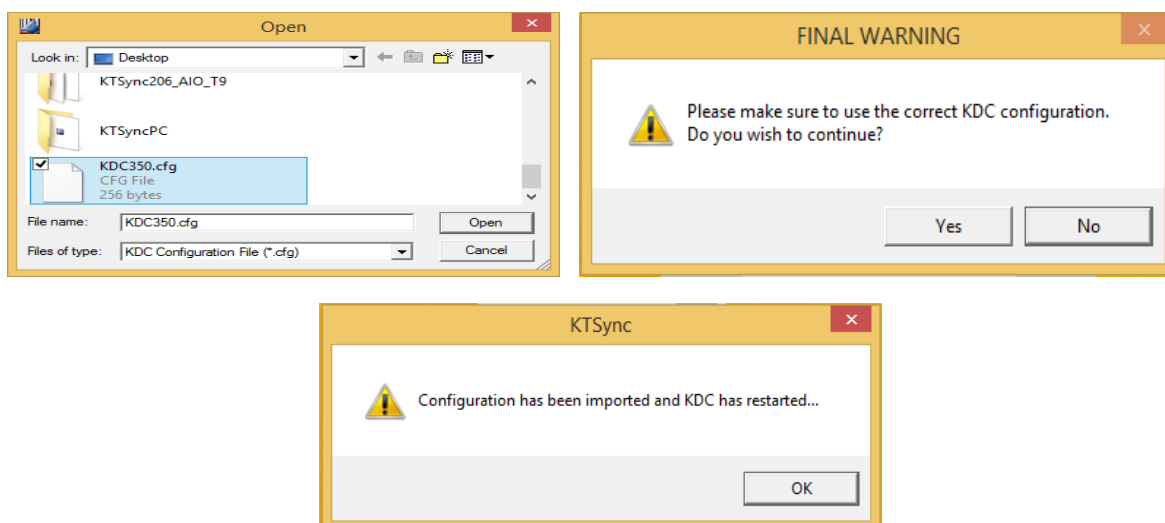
Open

Look in: Desktop

KTSync206_AIO_T9

KTSyncPC

KDC350.cfg
CFG File
256 bytes

File name: KDC350.cfg
Open

Files of type: KDC Configuration File (*.cfg)
Cancel

FINAL WARNING

Please make sure to use the correct KDC configuration.
Do you wish to continue?

Yes
No

KTSync

Configuration has been imported and KDC has restarted...

OK